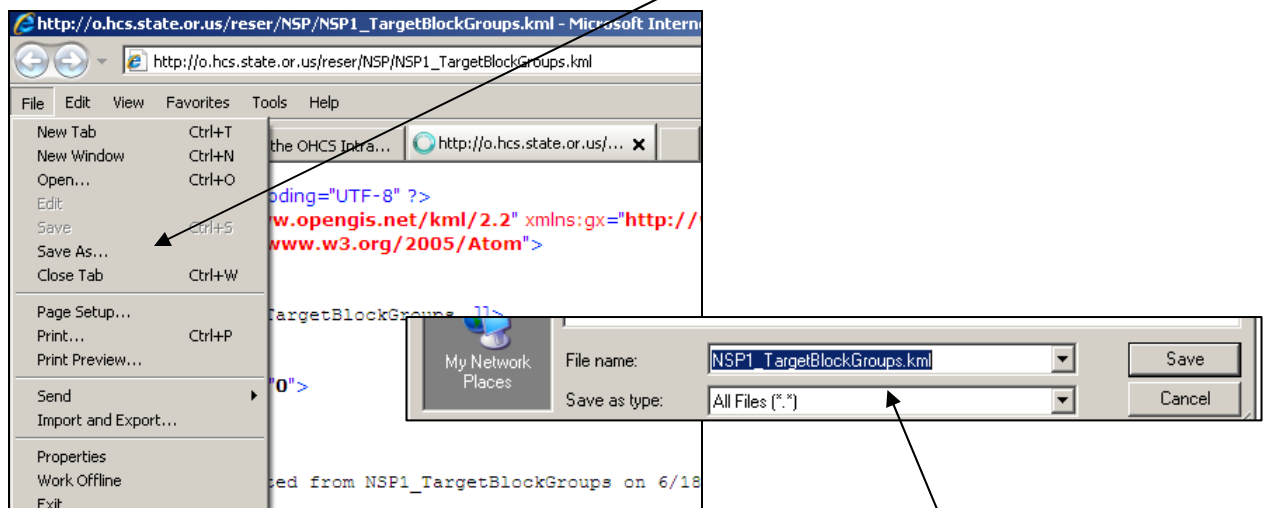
http://o.hcs.state.or.us/reser/NSP/NSP1_TargetBlockGroups.kml - Microsoft Interne

http://o.hcs.state.or.us/reser/NSP/NSP1_TargetBlockGroups.kml

File Edit View Favorites Tools Help

New Tab Ctrl+T
New Window Ctrl+N
Open... Ctrl+O
Edit
Save Ctrl+S
Save As...
Close Tab Ctrl+W

Page Setup...
Print... Ctrl+P
Print Preview...

Send
Import and Export...

Properties
Work Offline
Exit

the OHCS Intra... http://o.hcs.state.or.us/...

oding="UTF-8" ?>
ww.opengis.net/kml/2.2" xmlns:gx="http://
www.w3.org/2005/Atom">

TargetBlockGroups ]]>

"0">

ted from NSP1_TargetBlockGroups on 6/18

My Network Places

File name: NSP1_TargetBlockGroups.kml
Save as type: All Files (*.*)

Save
Cancel